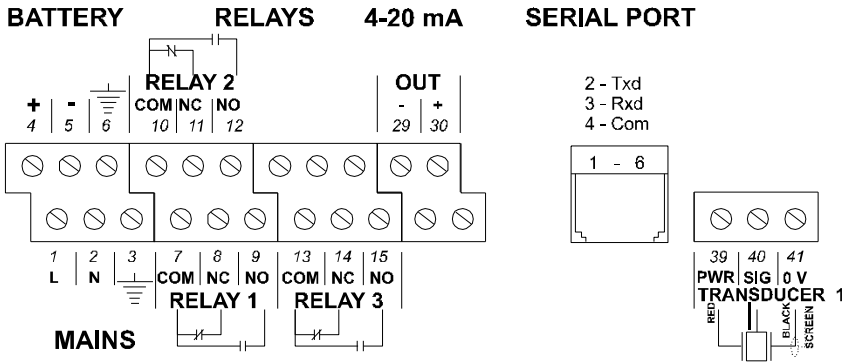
BATTERY RELAYS 4-20 mA SERIAL PORT

RELAY 2

OUT

+ 4
- 5
6
COM 10
NC 11
NO 12
- 29
+ 30

2 - Txd
3 - Rxd
4 - Com

1 - 6

1 L
2 N
3
7 COM
8 NC
9 NO
13 COM
14 NC
15 NO

RELAY 1 RELAY 3

MAINS

39 PWR
40 SIG
41 0 V

TRANSDUCER 1

RED BLACK SCREEN